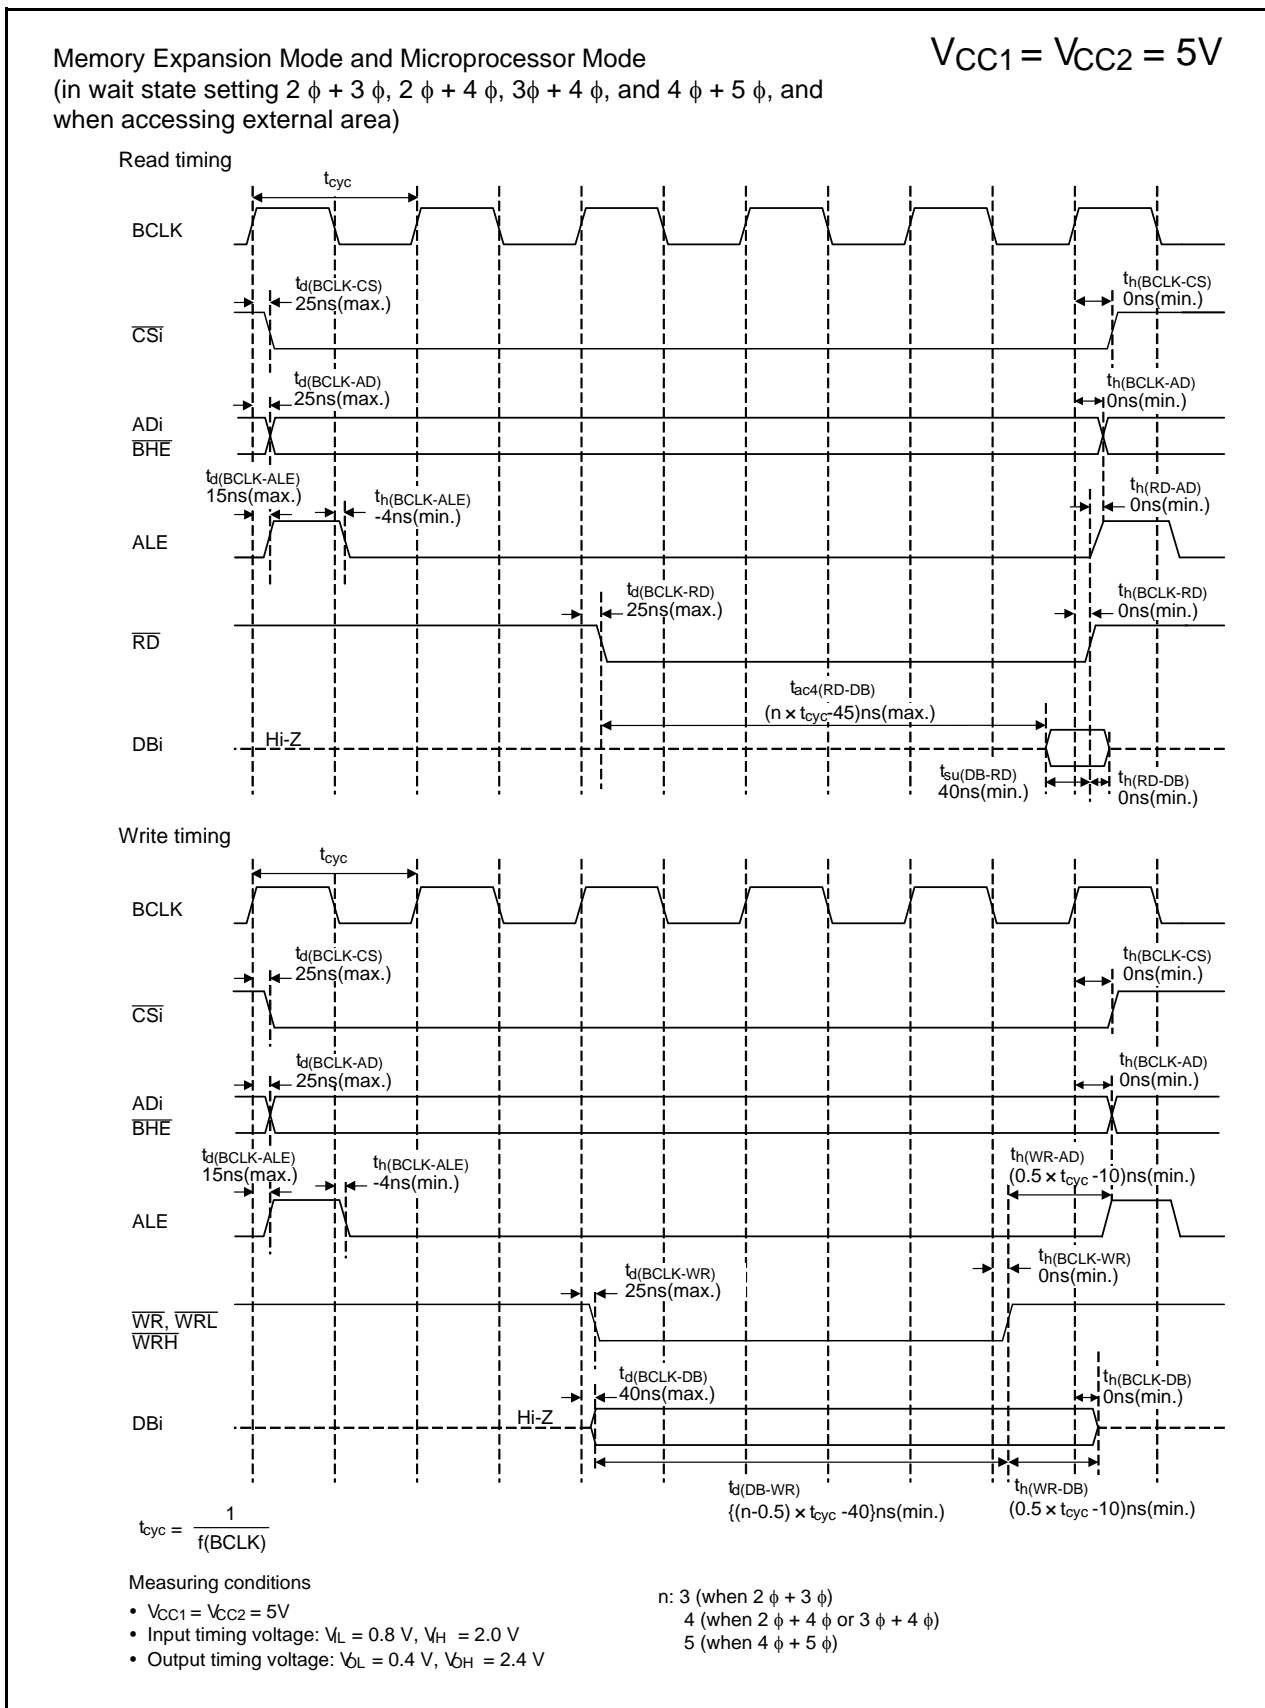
Memory Expansion Mode and Microprocessor Mode
(in wait state setting 2 $\phi$ + 3 $\phi$, 2 $\phi$ + 4 $\phi$, 3$\phi$ + 4 $\phi$, and 4 $\phi$ + 5 $\phi$, and when accessing external area)

$V_{CC1} = V_{CC2} = 5V$

Read timing

$t_{cyc}$

BCLK

$t_{d(BCLK-CS)}$
25ns(max.)

$t_{h(BCLK-CS)}$
0ns(min.)

$\overline{CSi}$

$t_{d(BCLK-AD)}$
25ns(max.)

$t_{h(BCLK-AD)}$
0ns(min.)

ADi
$\overline{BHE}$

$t_{d(BCLK-ALE)}$
15ns(max.)

$t_{h(BCLK-ALE)}$
-4ns(min.)

$t_{h(RD-AD)}$
0ns(min.)

ALE

$t_{d(BCLK-RD)}$
25ns(max.)

$t_{h(BCLK-RD)}$
0ns(min.)

$\overline{RD}$

$t_{ac4(RD-DB)}$
(n × $t_{cyc}$-45)ns(max.)

DBi

Hi-Z

$t_{su(DB-RD)}$
40ns(min.)

$t_{h(RD-DB)}$
0ns(min.)

Write timing

$t_{cyc}$

BCLK

$t_{d(BCLK-CS)}$
25ns(max.)

$t_{h(BCLK-CS)}$
0ns(min.)

$\overline{CSi}$

$t_{d(BCLK-AD)}$
25ns(max.)

$t_{h(BCLK-AD)}$
0ns(min.)

ADi
$\overline{BHE}$

$t_{d(BCLK-ALE)}$
15ns(max.)

$t_{h(BCLK-ALE)}$
-4ns(min.)

$t_{h(WR-AD)}$
(0.5 × $t_{cyc}$ -10)ns(min.)

ALE

$t_{h(BCLK-WR)}$
0ns(min.)

$t_{d(BCLK-WR)}$
25ns(max.)

$\overline{WR}$, $\overline{WRL}$
$\overline{WRH}$

$t_{d(BCLK-DB)}$
40ns(max.)

$t_{h(BCLK-DB)}$
0ns(min.)

DBi

Hi-Z

$t_{d(DB-WR)}$
{(n-0.5) × $t_{cyc}$ -40}ns(min.)

$t_{h(WR-DB)}$
(0.5 × $t_{cyc}$ -10)ns(min.)

$t_{cyc} = \frac{1}{f(BCLK)}$

Measuring conditions
• $V_{CC1} = V_{CC2} = 5V$
• Input timing voltage: $V_{IL}$ = 0.8 V, $V_{IH}$ = 2.0 V
• Output timing voltage: $V_{OL}$ = 0.4 V, $V_{OH}$ = 2.4 V

n: 3 (when 2 $\phi$ + 3 $\phi$)
4 (when 2 $\phi$ + 4 $\phi$ or 3 $\phi$ + 4 $\phi$)
5 (when 4 $\phi$ + 5 $\phi$)